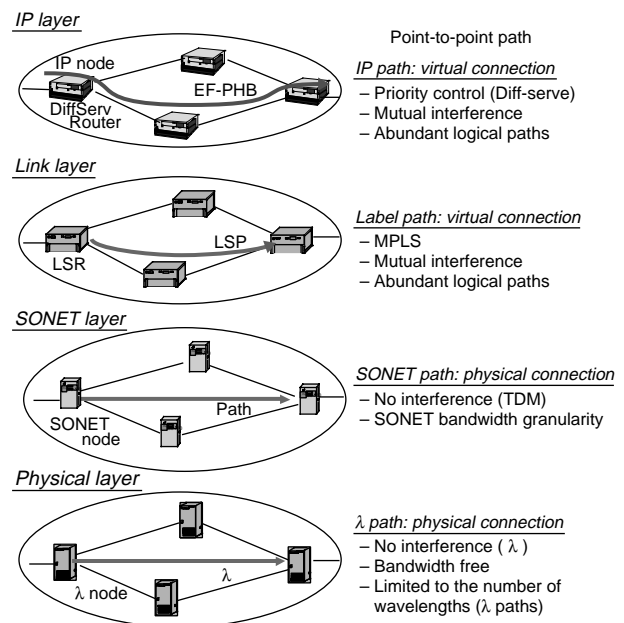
IP layer

Point-to-point path

IP node

EF-PHB

DiffServ Router

IP path: virtual connection
– Priority control (Diff-serve)
– Mutual interference
– Abundant logical paths

Link layer

LSP

LSR

Label path: virtual connection
– MPLS
– Mutual interference
– Abundant logical paths

SONET layer

Path

SONET node

SONET path: physical connection
– No interference (TDM)
– SONET bandwidth granularity

Physical layer

$\lambda$

$\lambda$ node

$\lambda$ path: physical connection
– No interference ( $\lambda$ )
– Bandwidth free
– Limited to the number of wavelengths ($\lambda$ paths)